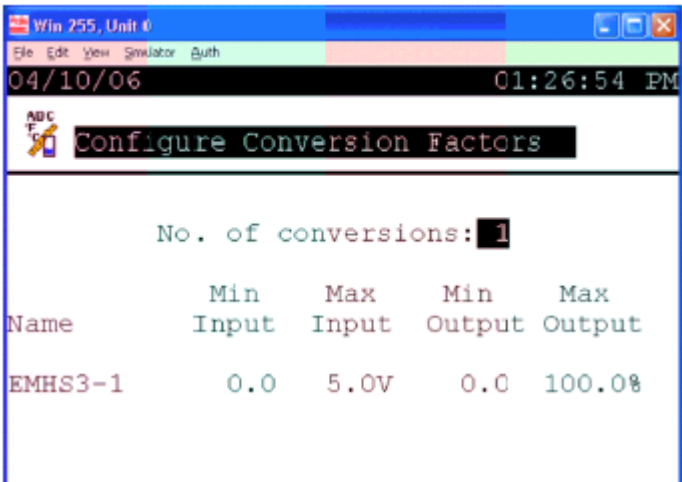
Win 255, Unit 0

File Edit View Simulator Auth

04/10/06 01:26:54 PM

ADC

Configure Conversion Factors

No. of conversions: 1

| Name | Min Input | Max Input | Min Output | Max Output |
|---|---|---|---|---|
| EMHS3-1 | 0.0 | 5.0V | 0.0 | 100.0% |